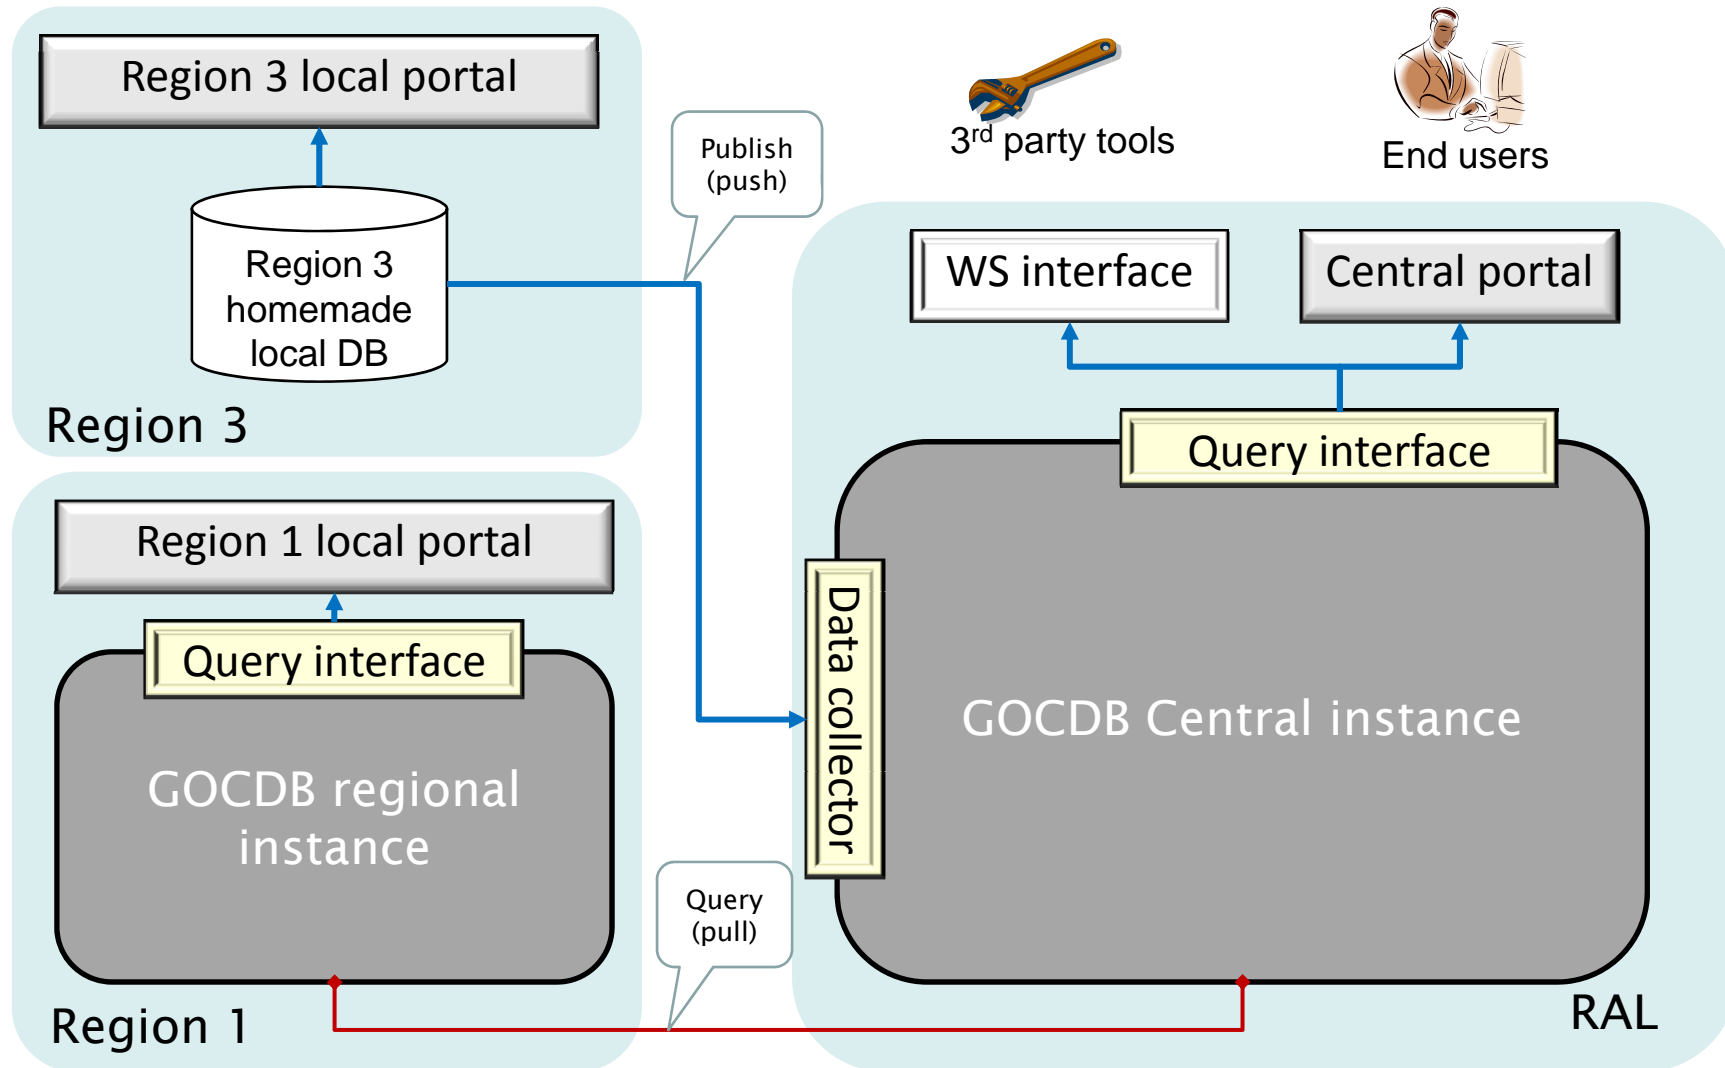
Region 3 local portal

Region 3 homemade local DB

Region 3

Publish (push)

3rd party tools

End users

WS interface

Central portal

Query interface

Region 1 local portal

Query interface

GOCDB regional instance

Data collector

GOCDB Central instance

Query (pull)

Region 1

RAL